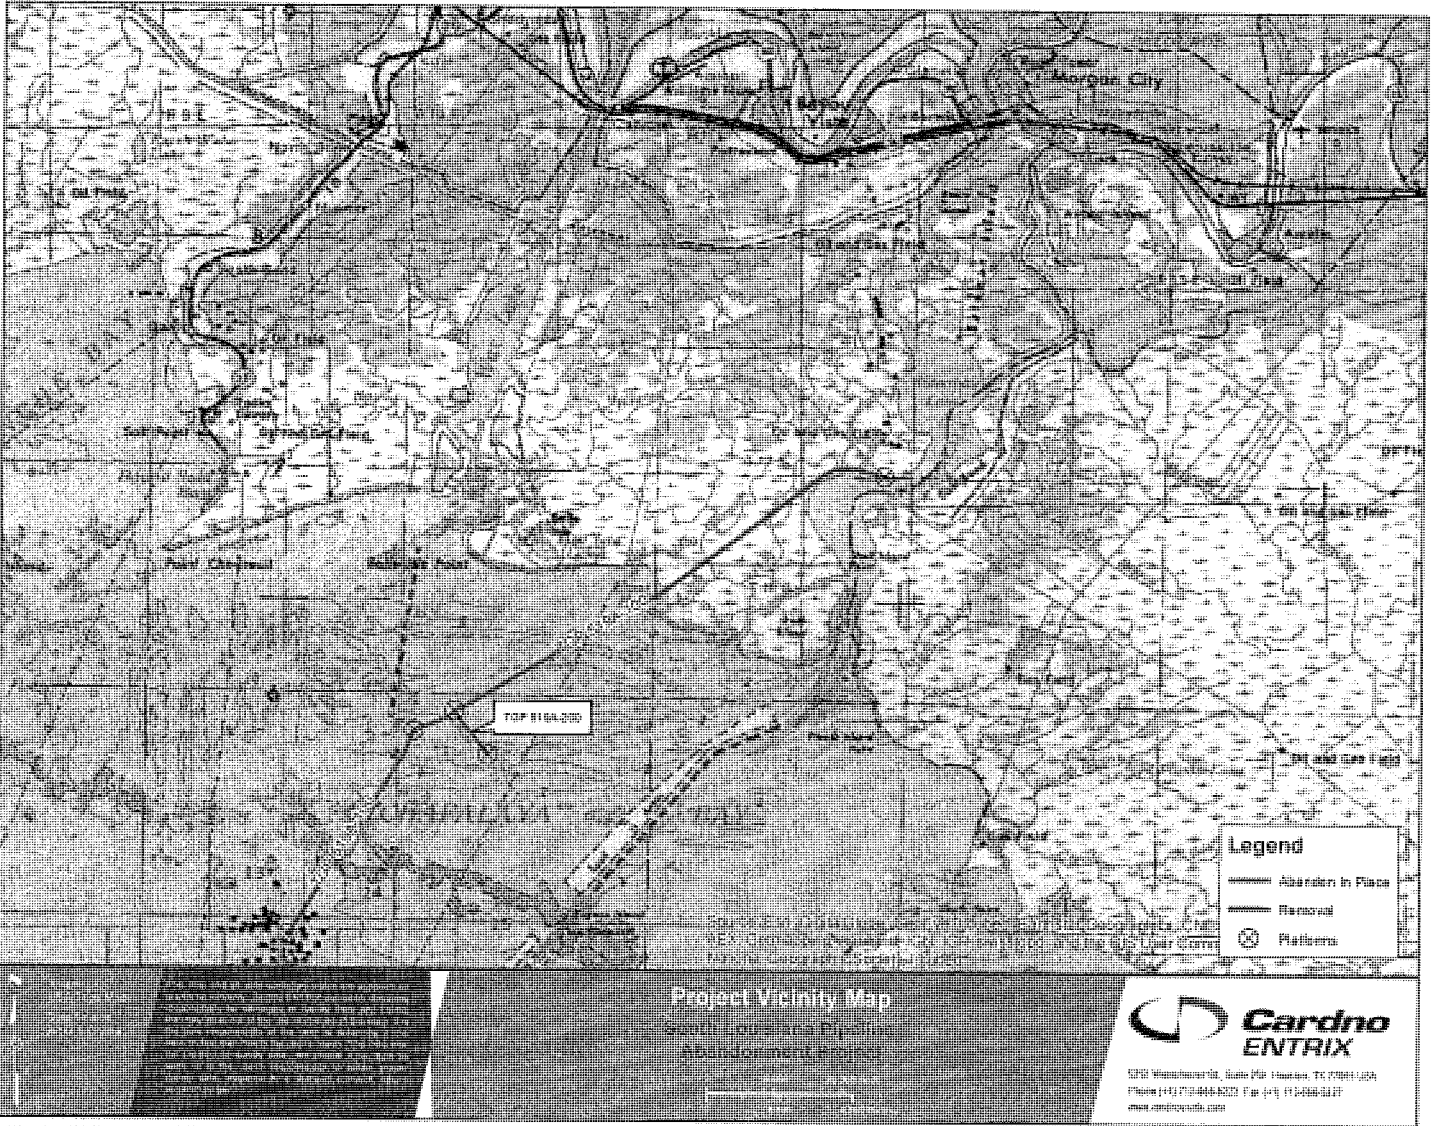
Morgan City

Oil Field

Oil and Gas Field

Point Chevreuil

Bateman Point

TGP 8164-200

Oil and Gas Field

Oil and Gas Field

Legend

Abandon In Place

Removal

Platforms

Project Vicinity Map

South Louisiana Pipeline

Abandonment Project

Cardno ENTRIX

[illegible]